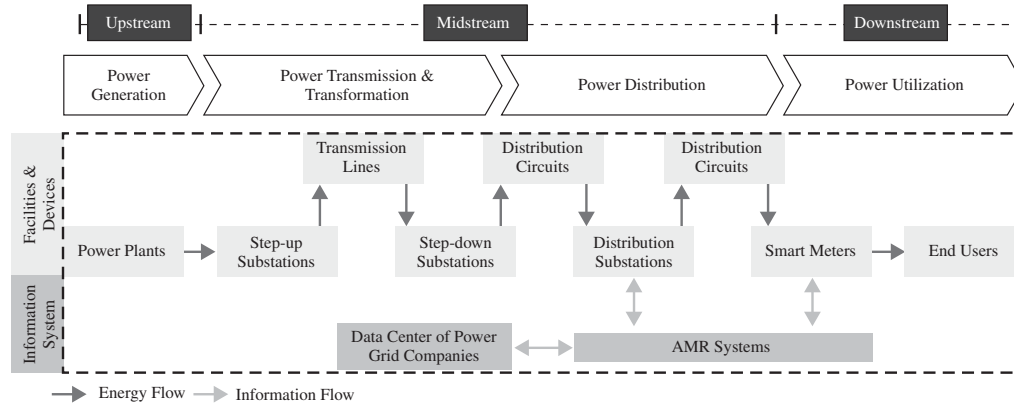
Upstream

Midstream

Downstream

Power Generation

Power Transmission & Transformation

Power Distribution

Power Utilization

Facilities & Devices

Transmission Lines

Distribution Circuits

Distribution Circuits

Power Plants

Step-up Substations

Step-down Substations

Distribution Substations

Smart Meters

End Users

Information System

Data Center of Power Grid Companies

AMR Systems

Energy Flow

Information Flow